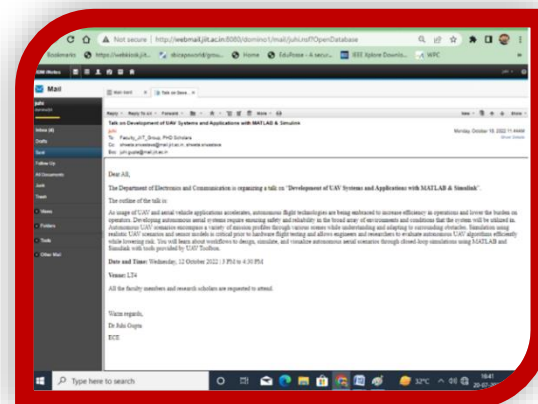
Not secure | http://webmail.jiit.ac.in:8080/domino1/mail/juhi.nsf?OpenDatabase

Bookmarks https://webkiosk.jiit... Home EduRose

Mail

Inbox (4)
Drafts
Sent
Follow Up
All Documents
Junk
Trash
Views
Folders
Tools
Other Mail

Reply Reply to All Forward

Talk on Development of UAV Systems and Applications with MATLAB & Simulink

To: Faculty_JIIT_Group, PHD Scholars
Monday, October 10, 2022

Dear All,

The Department of Electronics and Communication is organizing a talk on "Development of UAV Systems and Applications with MATLAB & Simulink".

The outline of the talk is:

As usage of UAV and aerial vehicle applications accelerates, autonomous flight technologies are being embraced to increase efficiency in operations and lower the burden on operators. Developing autonomous aerial systems require ensuring safety and reliability in the broad array of environments and conditions that the system will be utilized in. Autonomous UAV scenarios encompass a variety of mission profiles through various scenes while understanding and adapting to surrounding obstacles. Simulation using realistic UAV scenarios and sensor models is critical prior to hardware flight testing and allows engineers and researchers to evaluate autonomous UAV algorithms efficiently while lowering risk. You will learn about workflows to design, simulate, and visualize autonomous aerial scenarios through closed-loop simulations using MATLAB and Simulink with tools provided by UAV Toolbox.

Date and Time: Wednesday, 12 October 2022 | 3 PM to 4:30 PM

Venue: LT4

All the faculty members and research scholars are requested to attend.

Warm regards,
Dr Juhi Gupta
ECE

Type here to search
32°C